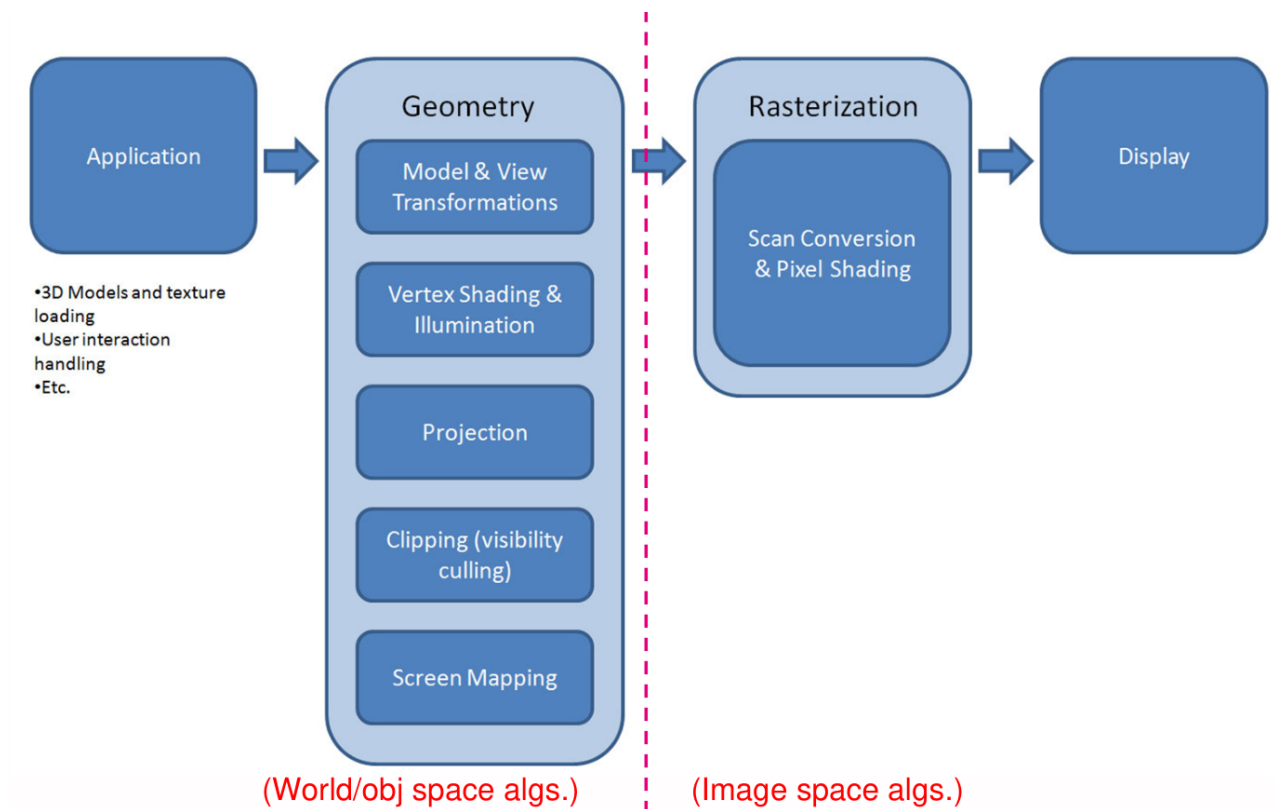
Application

•3D Models and texture loading
•User interaction handling
•Etc.

Geometry

Model & View Transformations

Vertex Shading & Illumination

Projection

Clipping (visibility culling)

Screen Mapping

Rasterization

Scan Conversion & Pixel Shading

Display

(World/obj space algs.)

(Image space algs.)